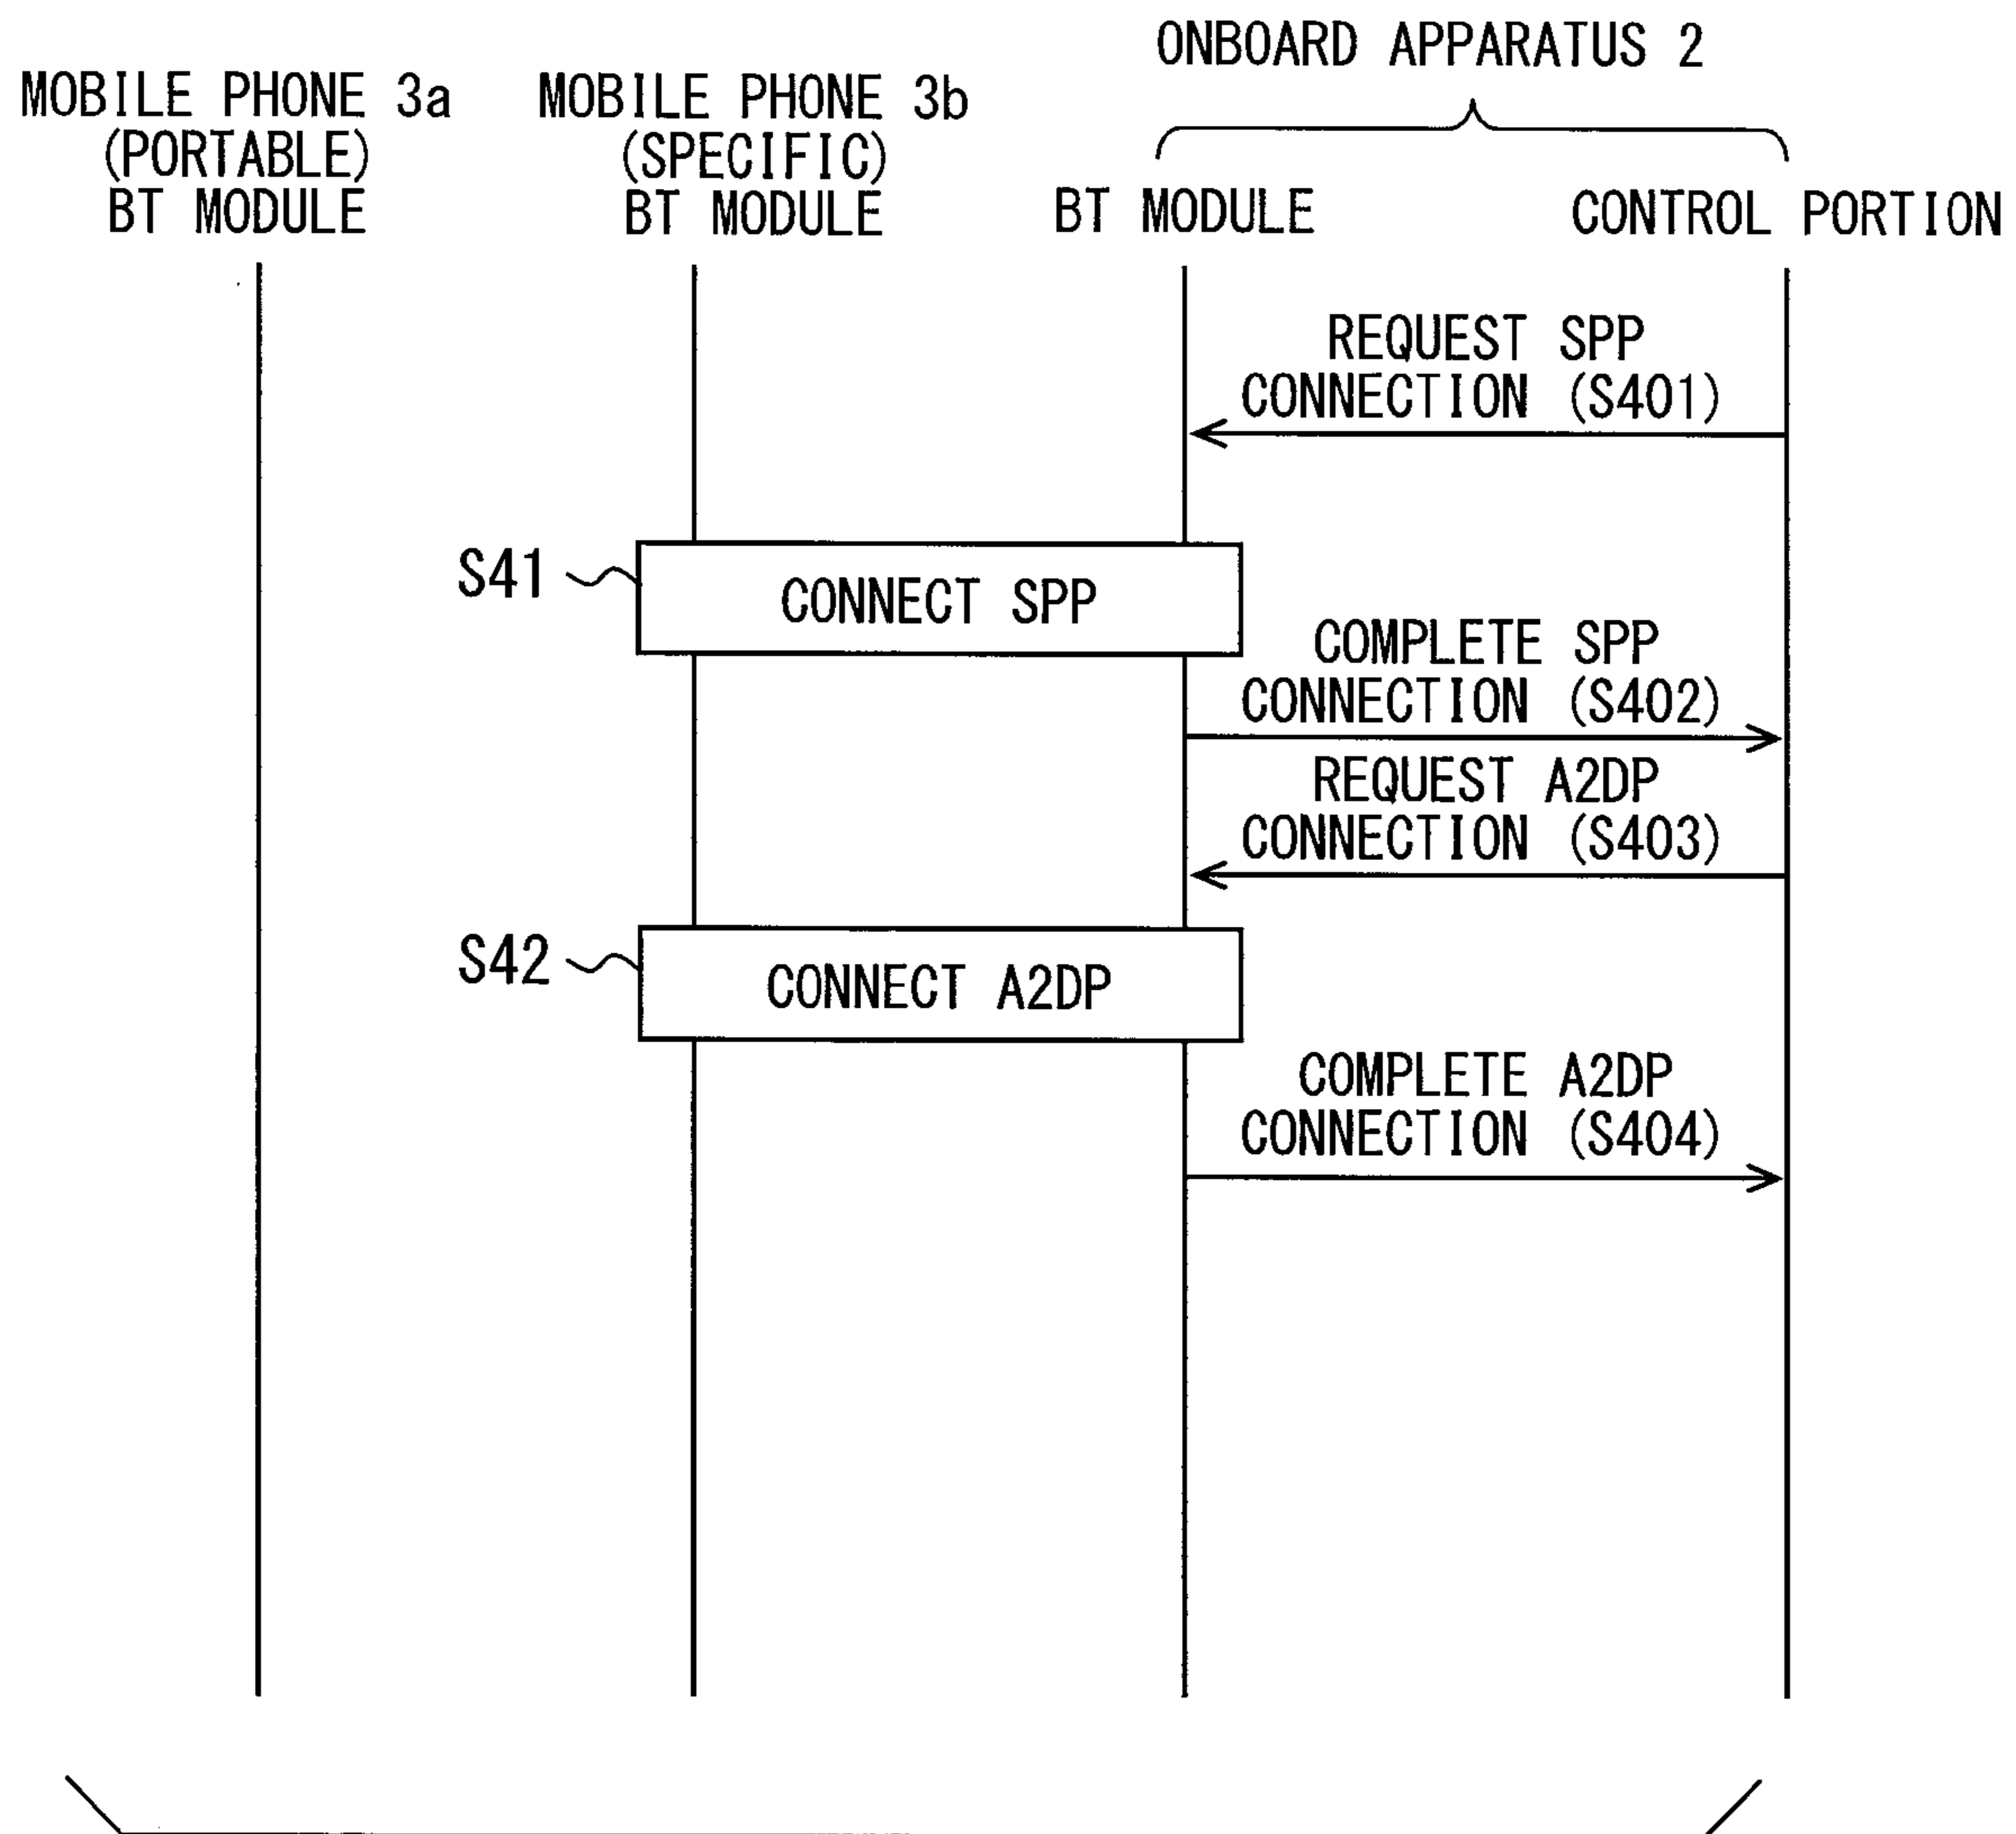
MOBILE PHONE 3a
(PORTABLE)
BT MODULE

MOBILE PHONE 3b
(SPECIFIC)
BT MODULE

ONBOARD APPARATUS 2

BT MODULE

CONTROL PORTION

REQUEST SPP CONNECTION (S401)

S41

CONNECT SPP

COMPLETE SPP CONNECTION (S402)

REQUEST A2DP CONNECTION (S403)

S42

CONNECT A2DP

COMPLETE A2DP CONNECTION (S404)